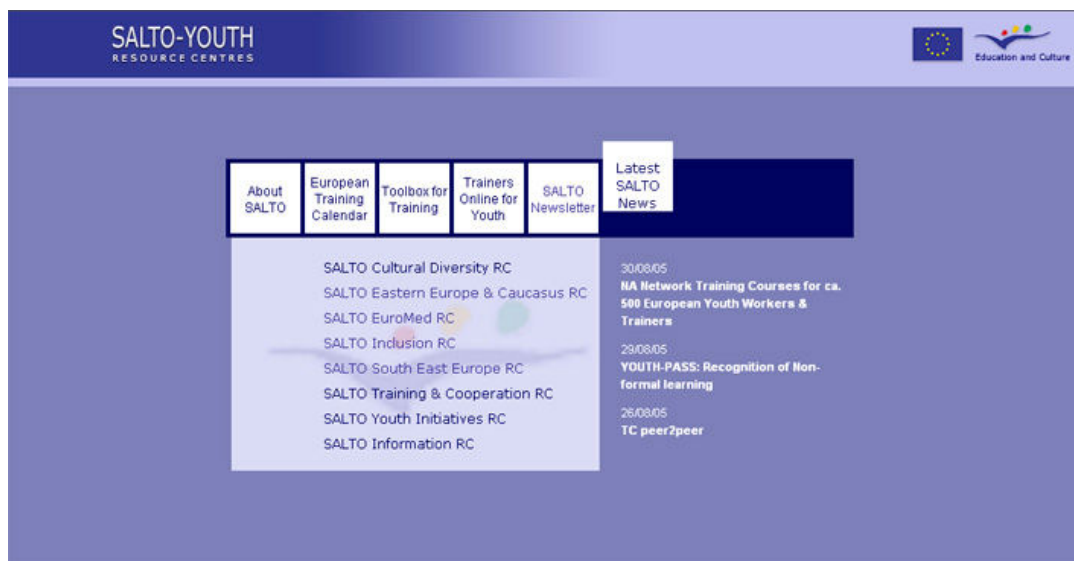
SALTO-YOUTH
RESOURCE CENTRES

Education and Culture

About SALTO

European Training Calendar

Toolbox for Training

Trainers Online for Youth

SALTO Newsletter

Latest SALTO News

SALTO Cultural Diversity RC
SALTO Eastern Europe & Caucasus RC
SALTO EuroMed RC
SALTO Inclusion RC
SALTO South East Europe RC
SALTO Training & Cooperation RC
SALTO Youth Initiatives RC
SALTO Information RC

30/08/05
NA Network Training Courses for ca. 500 European Youth Workers & Trainers

29/08/05
YOUTH-PASS: Recognition of Non-formal learning

26/08/05
TC peer2peer